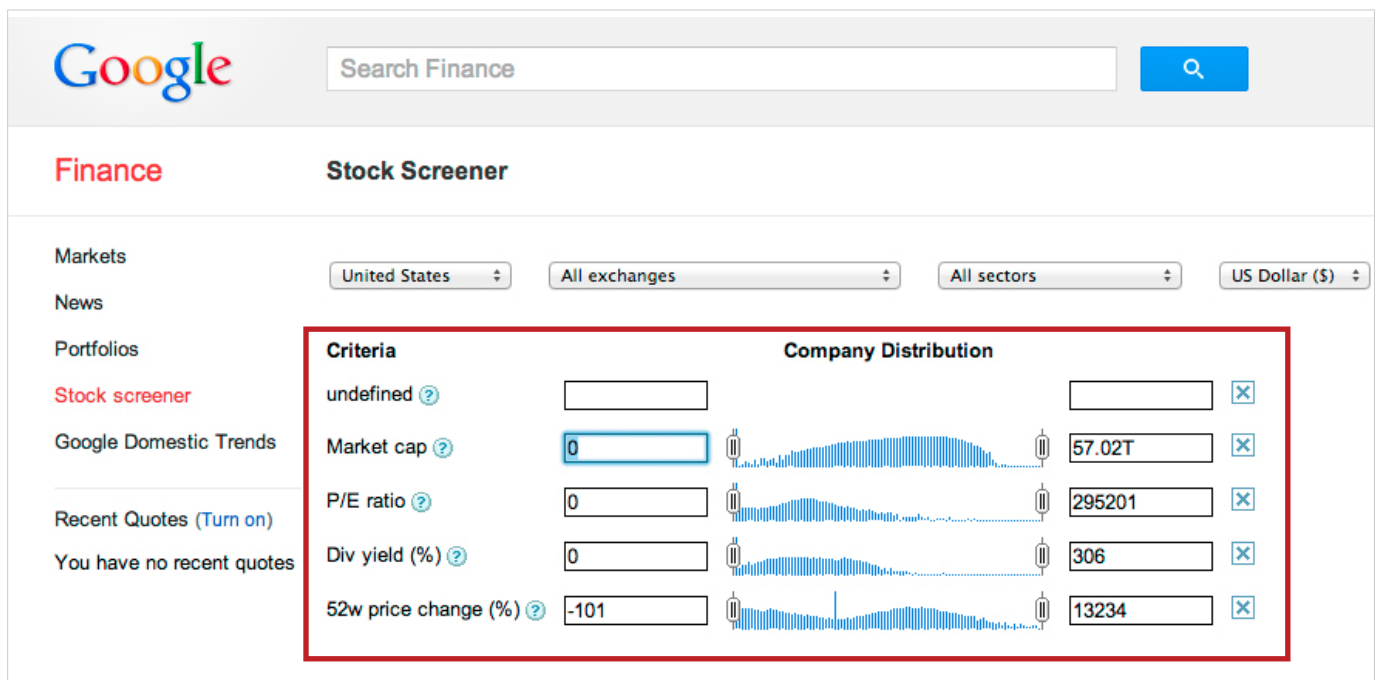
Google

Search Finance

Finance

Stock Screener

Markets

News

Portfolios

Stock screener

Google Domestic Trends

Recent Quotes (Turn on)

You have no recent quotes

United States

All exchanges

All sectors

US Dollar ($)

| Criteria | | Company Distribution | |
|---|---|---|---|
| undefined | | | |
| Market cap | 0 | | 57.02T |
| P/E ratio | 0 | | 295201 |
| Div yield (%) | 0 | | 306 |
| 52w price change (%) | -101 | | 13234 |